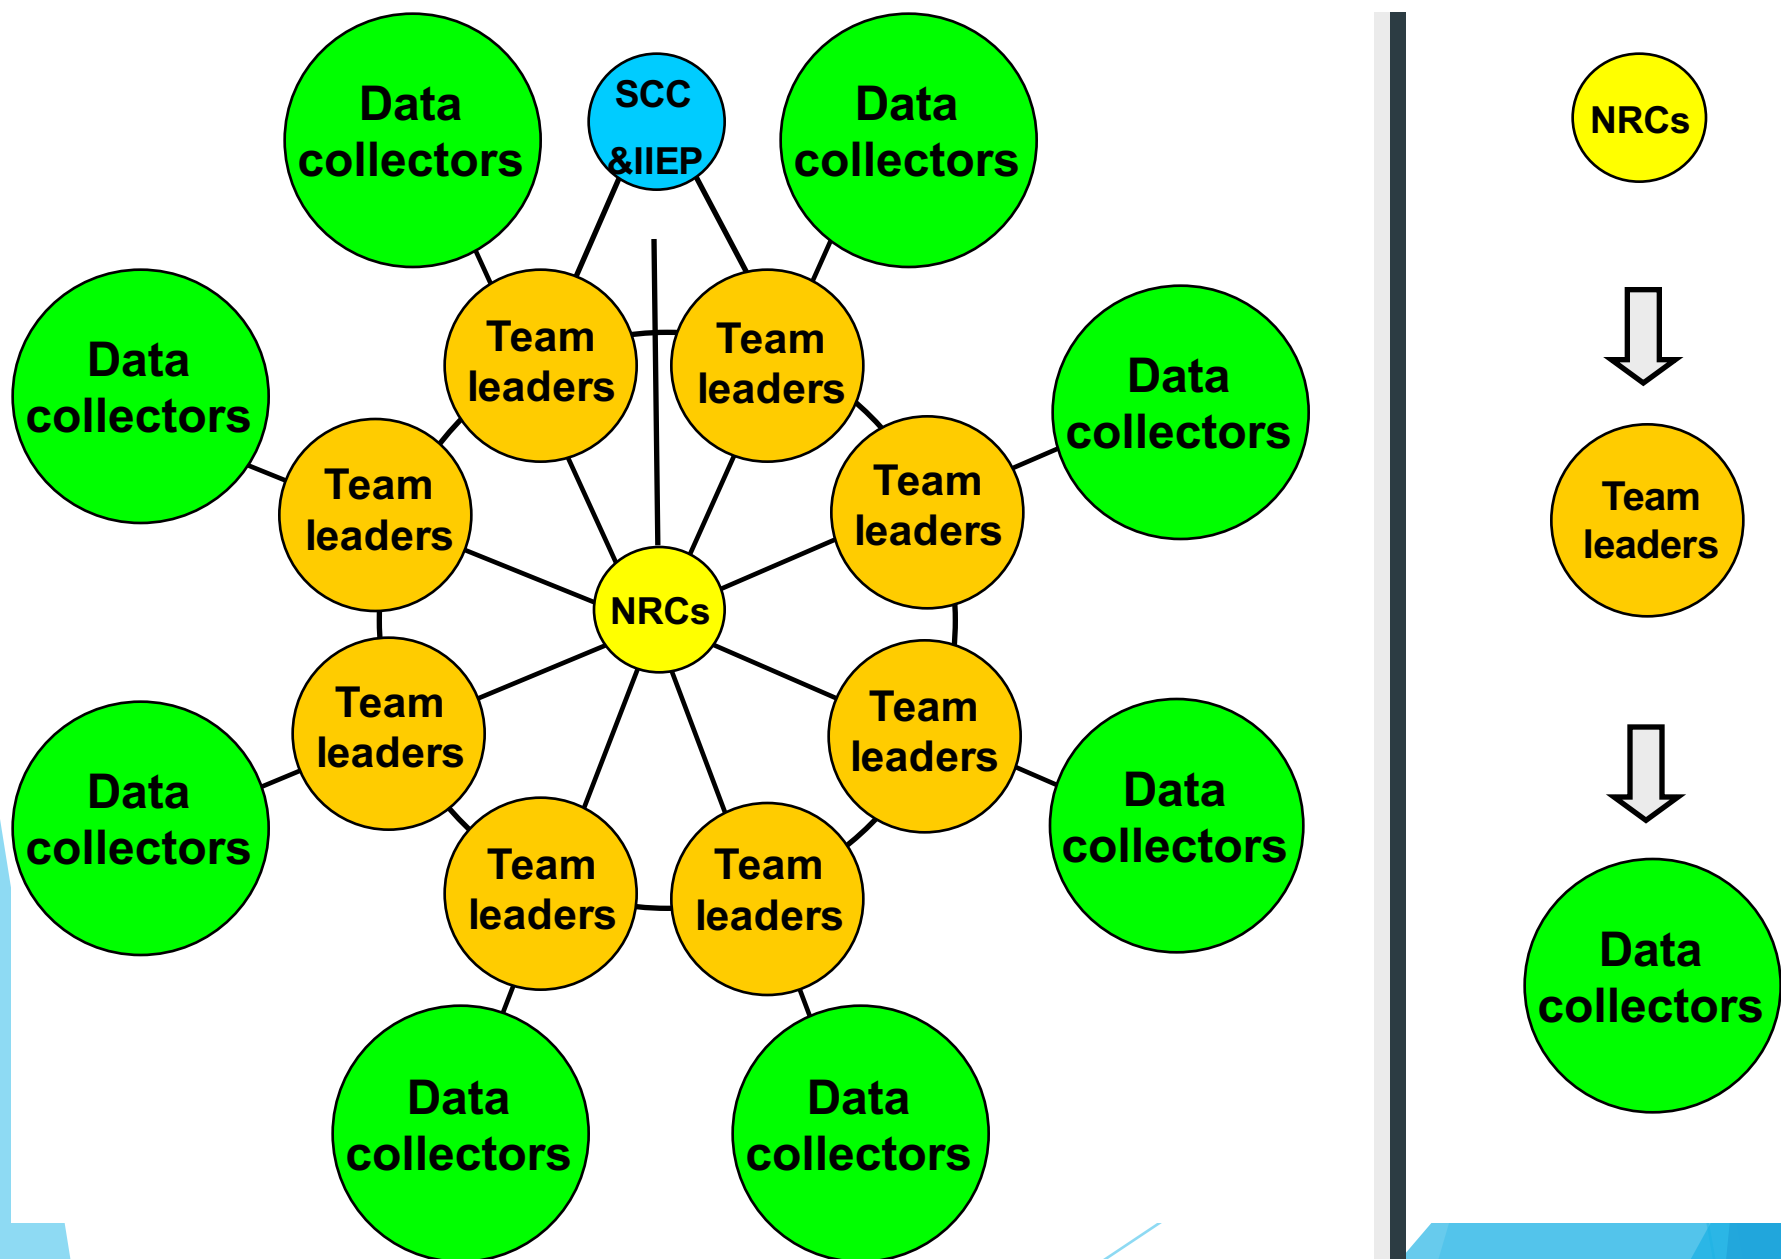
Data collectors

SCC &IIEP

Data collectors

Data collectors

Team leaders

Team leaders

Data collectors

Team leaders

Team leaders

NRCs

Team leaders

Team leaders

Data collectors

Data collectors

Team leaders

Team leaders

Data collectors

Data collectors

NRCs

Team leaders

Data collectors